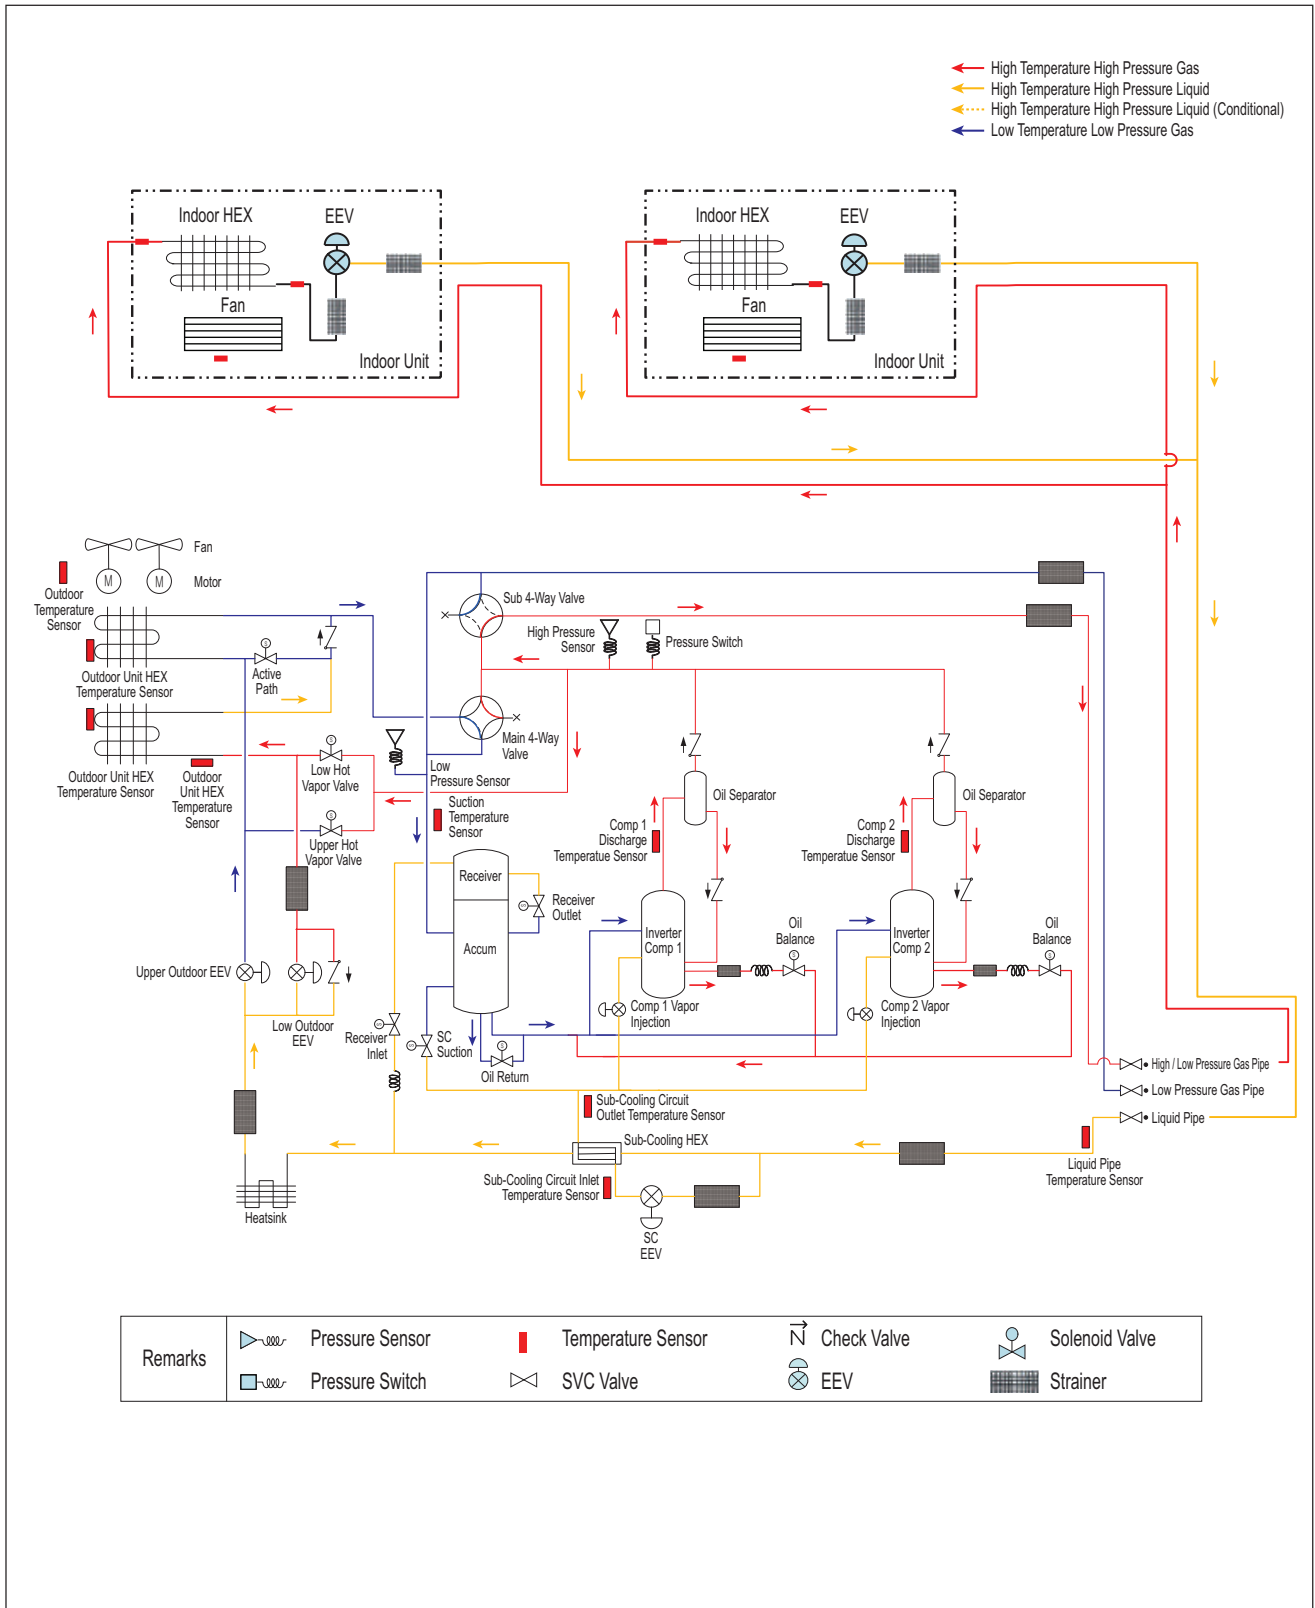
High Temperature High Pressure Gas
High Temperature High Pressure Liquid
High Temperature High Pressure Liquid (Conditional)
Low Temperature Low Pressure Gas

Indoor HEX
EEV
Fan
Indoor Unit

Indoor HEX
EEV
Fan
Indoor Unit

Fan
Motor
Outdoor Temperature Sensor
Outdoor Unit HEX Temperature Sensor
Active Path
Outdoor Unit HEX Temperature Sensor
Outdoor Unit HEX Temperature Sensor
Low Hot Vapor Valve
Upper Hot Vapor Valve
Upper Outdoor EEV
Low Outdoor EEV
Heatsink

Sub 4-Way Valve
High Pressure Sensor
Pressure Switch
Main 4-Way Valve
Low Pressure Sensor
Suction Temperature Sensor
Receiver
Accum
Receiver Outlet
Receiver Inlet
SC Suction
Oil Return
Oil Separator
Comp 1 Discharge Temperatue Sensor
Inverter Comp 1
Oil Balance
Comp 1 Vapor Injection
Oil Separator
Comp 2 Discharge Temperatue Sensor
Inverter Comp 2
Oil Balance
Comp 2 Vapor Injection
High / Low Pressure Gas Pipe
Low Pressure Gas Pipe
Liquid Pipe
Liquid Pipe Temperature Sensor
Sub-Cooling Circuit Outlet Temperature Sensor
Sub-Cooling HEX
Sub-Cooling Circuit Inlet Temperature Sensor
SC EEV

| Remarks | Pressure Sensor | Temperature Sensor | Check Valve | Solenoid Valve |
|---|---|---|---|---|
| | Pressure Switch | SVC Valve | EEV | Strainer |